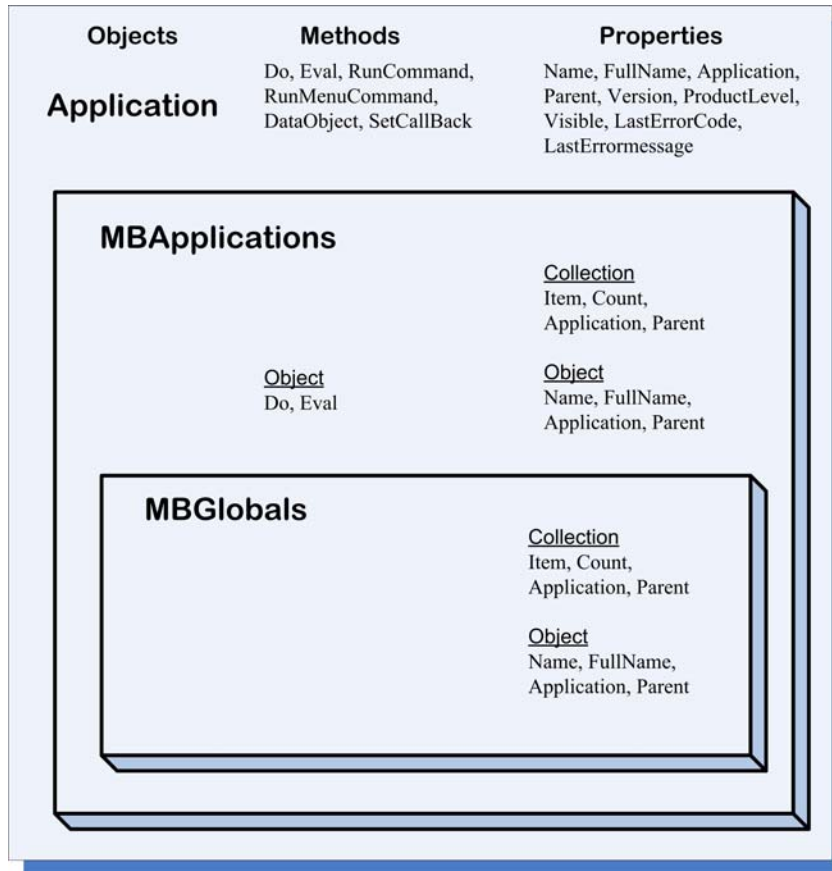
Objects

Methods

Properties

Application

Do, Eval, RunCommand, RunMenuCommand, DataObject, SetCallBack

Name, FullName, Application, Parent, Version, ProductLevel, Visible, LastErrorCode, LastErrormessage

MBApplications

Collection
Item, Count, Application, Parent

Object
Do, Eval

Object
Name, FullName, Application, Parent

MBGlobals

Collection
Item, Count, Application, Parent

Object
Name, FullName, Application, Parent